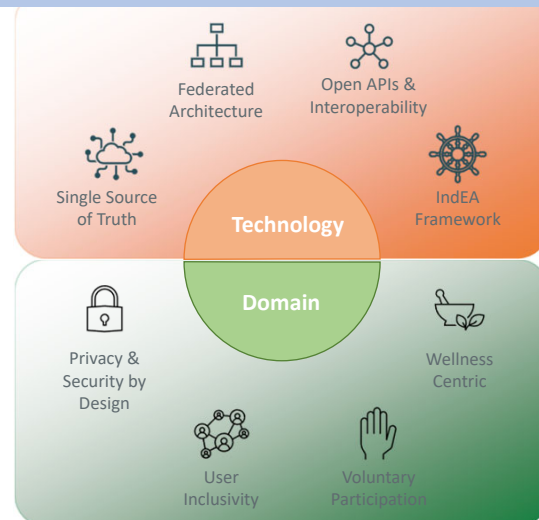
Federated Architecture

Open APIs & Interoperability

Single Source of Truth

IndEA Framework

Technology

Domain

Privacy & Security by Design

Wellness Centric

User Inclusivity

Voluntary Participation